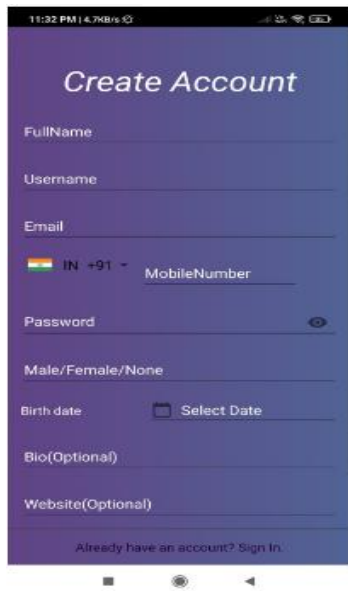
11:32 PM | 4.7KB/s

Create Account

FullName

Username

Email

IN +91 MobileNumber

Password

Male/Female/None

Birth date Select Date

Bio(Optional)

Website(Optional)

Already have an account? Sign In.